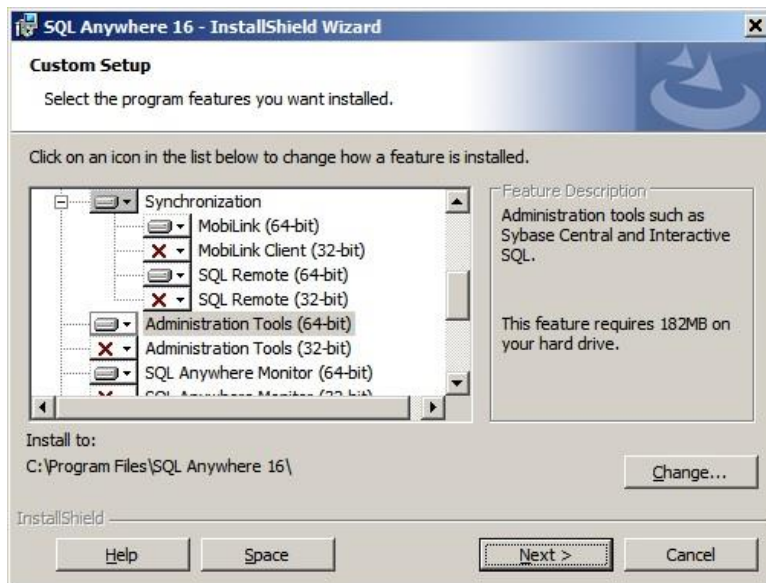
SQL Anywhere 16 - InstallShield Wizard

Custom Setup

Select the program features you want installed.

Click on an icon in the list below to change how a feature is installed.

Synchronization
MobiLink (64-bit)
MobiLink Client (32-bit)
SQL Remote (64-bit)
SQL Remote (32-bit)
Administration Tools (64-bit)
Administration Tools (32-bit)
SQL Anywhere Monitor (64-bit)
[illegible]

Feature Description

Administration tools such as Sybase Central and Interactive SQL.

This feature requires 182MB on your hard drive.

Install to:
C:\Program Files\SQL Anywhere 16\

Change...

InstallShield

Help
Space
Next >
Cancel